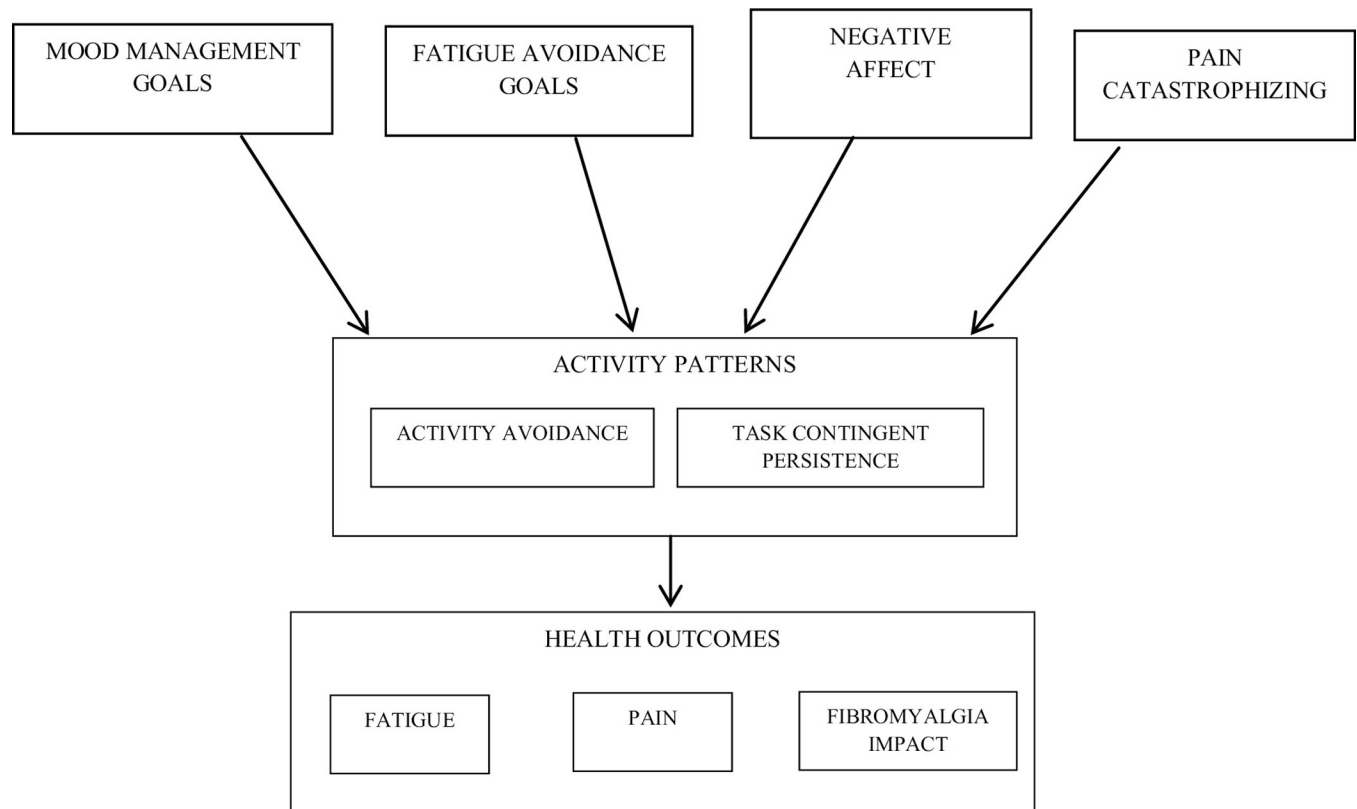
MOOD MANAGEMENT GOALS

FATIGUE AVOIDANCE GOALS

NEGATIVE AFFECT

PAIN CATASTROPHIZING

ACTIVITY PATTERNS

ACTIVITY AVOIDANCE

TASK CONTINGENT PERSISTENCE

HEALTH OUTCOMES

FATIGUE

PAIN

FIBROMYALGIA IMPACT